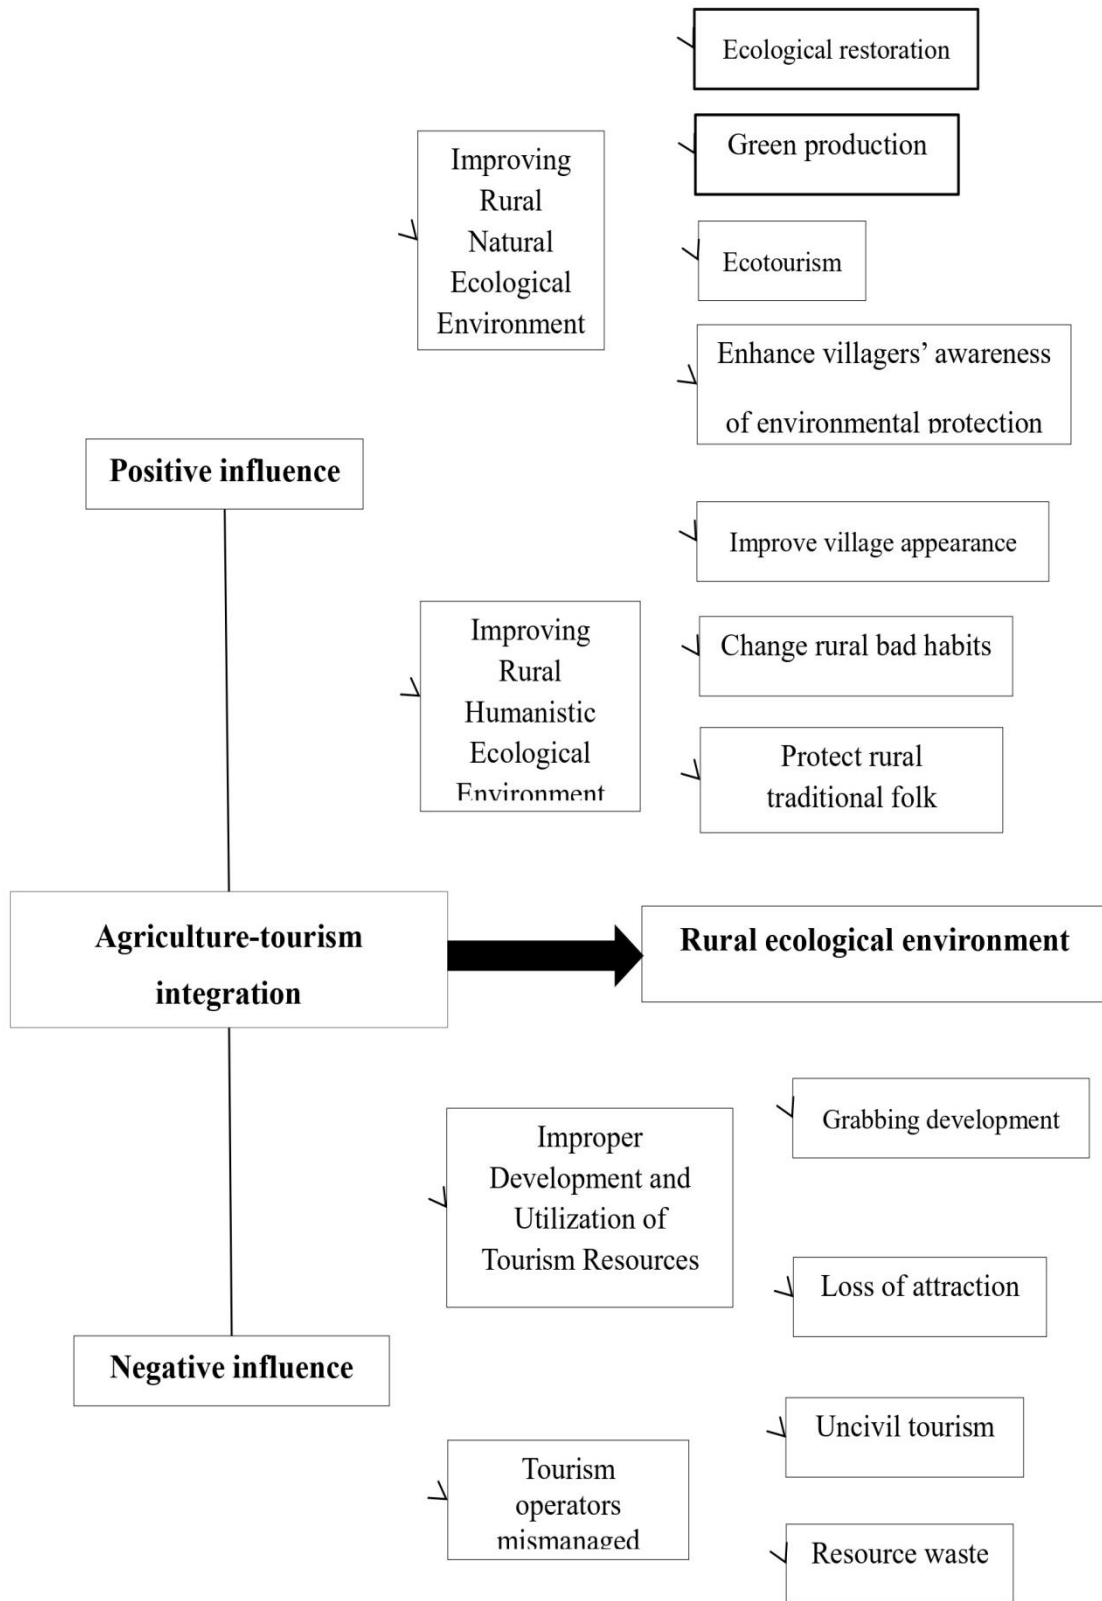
Ecological restoration

Green production

Improving Rural Natural Ecological Environment

Ecotourism

Enhance villagers' awareness of environmental protection

Positive influence

Improve village appearance

Improving Rural Humanistic Ecological Environment

Change rural bad habits

Protect rural traditional folk

Agriculture-tourism integration

Rural ecological environment

Grabbing development

Improper Development and Utilization of Tourism Resources

Loss of attraction

Negative influence

Uncivil tourism

Tourism operators mismanaged

Resource waste